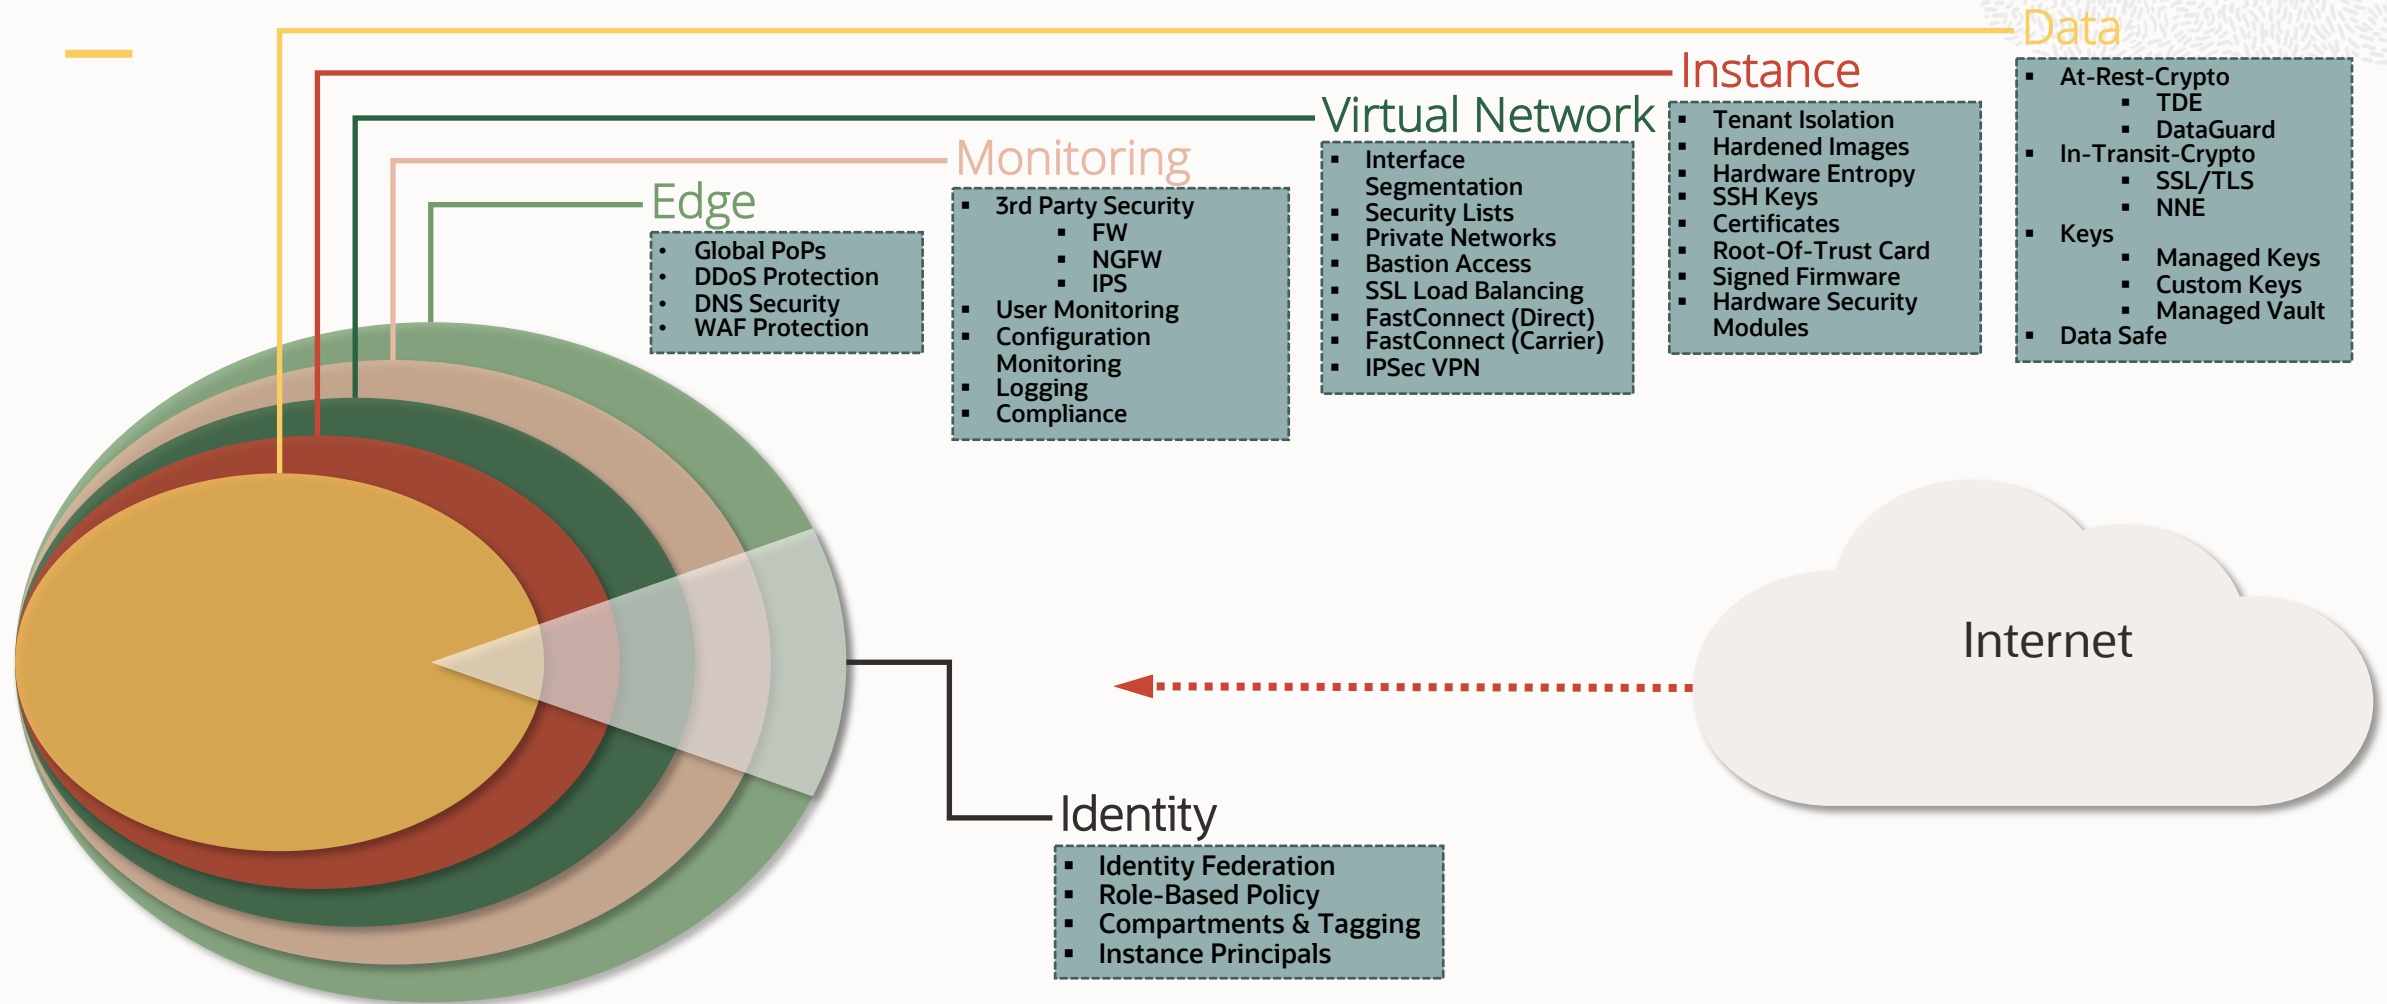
Data

- At-Rest-Crypto
  - TDE
  - DataGuard
- In-Transit-Crypto
  - SSL/TLS
  - NNE
- Keys
  - Managed Keys
  - Custom Keys
  - Managed Vault
- Data Safe

Instance

- Tenant Isolation
- Hardened Images
- Hardware Entropy
- SSH Keys
- Certificates
- Root-Of-Trust Card
- Signed Firmware
- Hardware Security Modules

Virtual Network

- Interface Segmentation
- Security Lists
- Private Networks
- Bastion Access
- SSL Load Balancing
- FastConnect (Direct)
- FastConnect (Carrier)
- IPSec VPN

Monitoring

- 3rd Party Security
  - FW
  - NGFW
  - IPS
- User Monitoring
- Configuration Monitoring
- Logging
- Compliance

Edge

- Global PoPs
- DDoS Protection
- DNS Security
- WAF Protection

Internet

Identity

- Identity Federation
- Role-Based Policy
- Compartments & Tagging
- Instance Principals